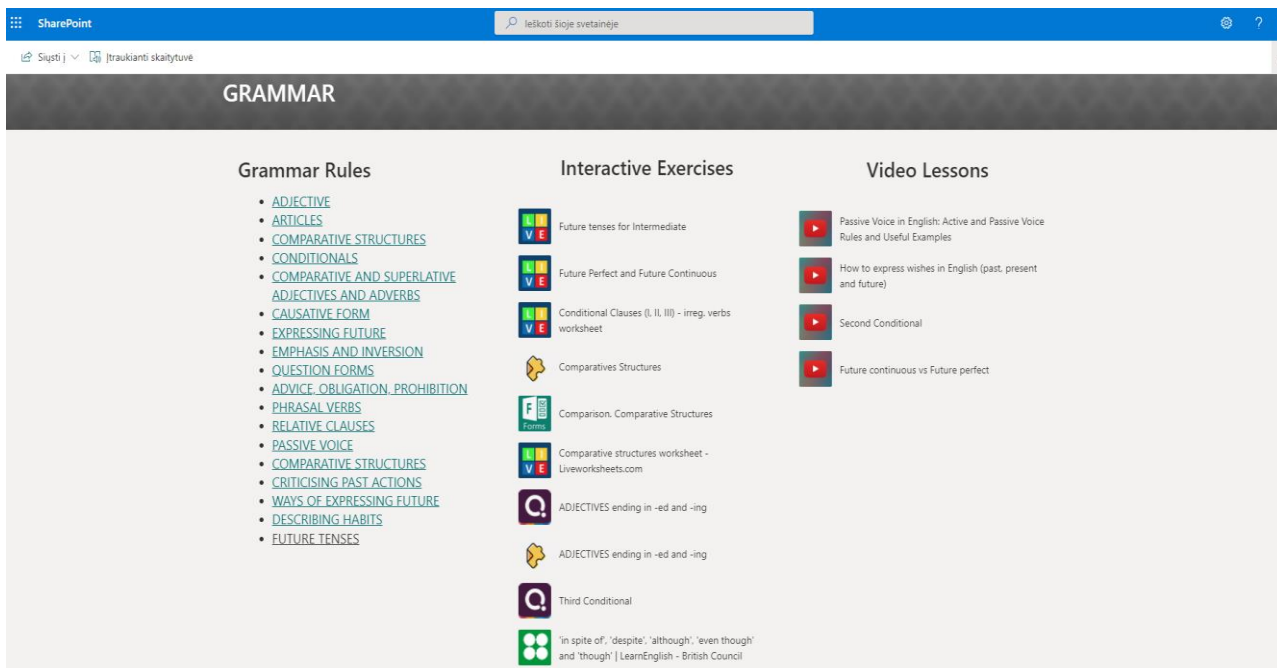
SharePoint

Ieškoti šioje svetainėje

Siųsti į | Įtraukianti skaitytuvė

GRAMMAR

Grammar Rules

- ADJECTIVE
- ARTICLES
- COMPARATIVE STRUCTURES
- CONDITIONALS
- COMPARATIVE AND SUPERLATIVE ADJECTIVES AND ADVERBS
- CAUSATIVE FORM
- EXPRESSING FUTURE
- EMPHASIS AND INVERSION
- QUESTION FORMS
- ADVICE, OBLIGATION, PROHIBITION
- PHRASAL VERBS
- RELATIVE CLAUSES
- PASSIVE VOICE
- COMPARATIVE STRUCTURES
- CRITICISING PAST ACTIONS
- WAYS OF EXPRESSING FUTURE
- DESCRIBING HABITS
- FUTURE TENSES

Interactive Exercises

Future tenses for Intermediate

Future Perfect and Future Continuous

Conditional Clauses (I, II, III) - irreg. verbs worksheet

Comparatives Structures

Forms

Comparison. Comparative Structures

Comparative structures worksheet - Liveworksheets.com

ADJECTIVES ending in -ed and -ing

ADJECTIVES ending in -ed and -ing

Third Conditional

'in spite of', 'despite', 'although', 'even though' and 'though' | LearnEnglish - British Council

Video Lessons

Passive Voice in English: Active and Passive Voice Rules and Useful Examples

How to express wishes in English (past, present and future)

Second Conditional

Future continuous vs Future perfect